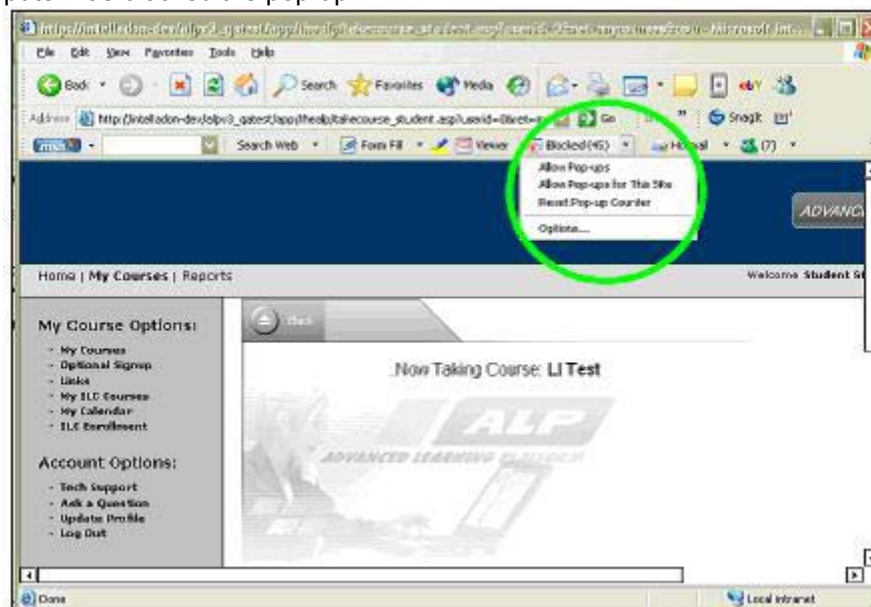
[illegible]

https://intelladon-dev/alp/3_gatest/app/lhealp/takecourse_student.asp?userid=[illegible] - Microsoft Inte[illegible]

File Edit View Favorites Tools Help

Back Search Favorites Media

Address http://intelladon-dev/alpv3_gatest/app/lhealp/takecourse_student.asp?userid=0&ret=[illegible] Go Snagit

msn Search Web Form Fill Viewer Blocked (45) Hotmail (7)

Allow Pop-ups
Allow Pop-ups for This Site
Reset Pop-up Counter
Options...

ADVANC

Home | My Courses | Reports

Welcome Student St

My Course Options:
- My Courses
- Optional Signup
- Links
- My ILC Courses
- My Calendar
- ILC Enrollment

Account Options:
- Tech Support
- Ask a Question
- Update Profile
- Log Out

Back

Now Taking Course: LI Test

ALP
ADVANCED LEARNING PLATFORM

Done

Local intranet